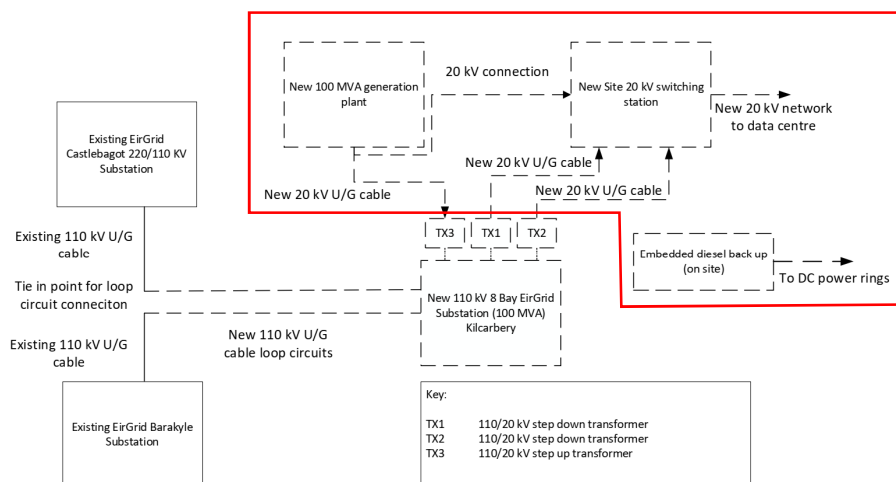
New 100 MVA generation plant

20 kV connection

New Site 20 kV switching station

New 20 kV network to data centre

Existing EirGrid Castlebagot 220/110 KV Substation

New 20 kV U/G cable

New 20 kV U/G cable

New 20 kV U/G cable

Existing 110 kV U/G cable

TX3

TX1

TX2

Embedded diesel back up (on site)

To DC power rings

Tie in point for loop circuit conneciton

New 110 kV 8 Bay EirGrid Substation (100 MVA) Kilcarbery

Existing 110 kV U/G cable

New 110 kV U/G cable loop circuits

Existing EirGrid Barakyle Substation

Key:

TX1 110/20 kV step down transformer
TX2 110/20 kV step down transformer
TX3 110/20 kV step up transformer